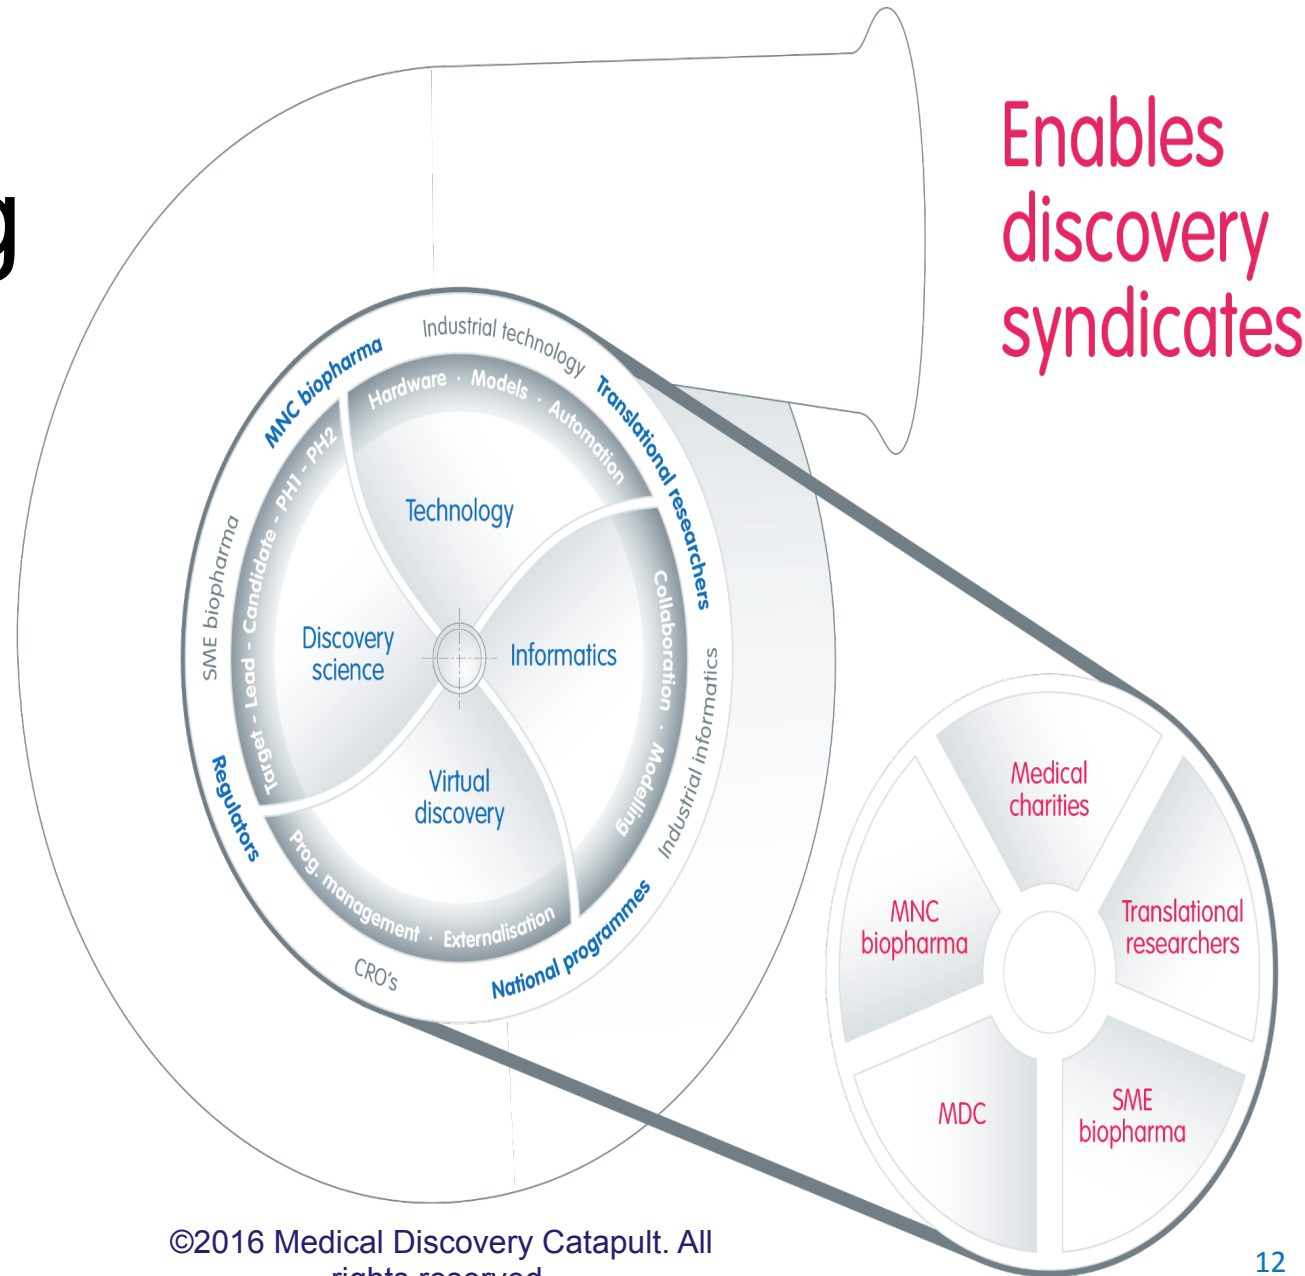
g

Enables discovery syndicates

Industrial technology
MNC biopharma
Translational researchers
Hardware · Models · Automation
Target - Lead - Candidate - PH1 - PH2
SME biopharma
Technology
Discovery science
Informatics
Virtual discovery
Collaboration · Modelling
Industrial informatics
Regulators
Prog. management · Externalisation
CRO's
National programmes

Medical charities
MNC biopharma
Translational researchers
MDC
SME biopharma

©2016 Medical Discovery Catapult. All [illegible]

12